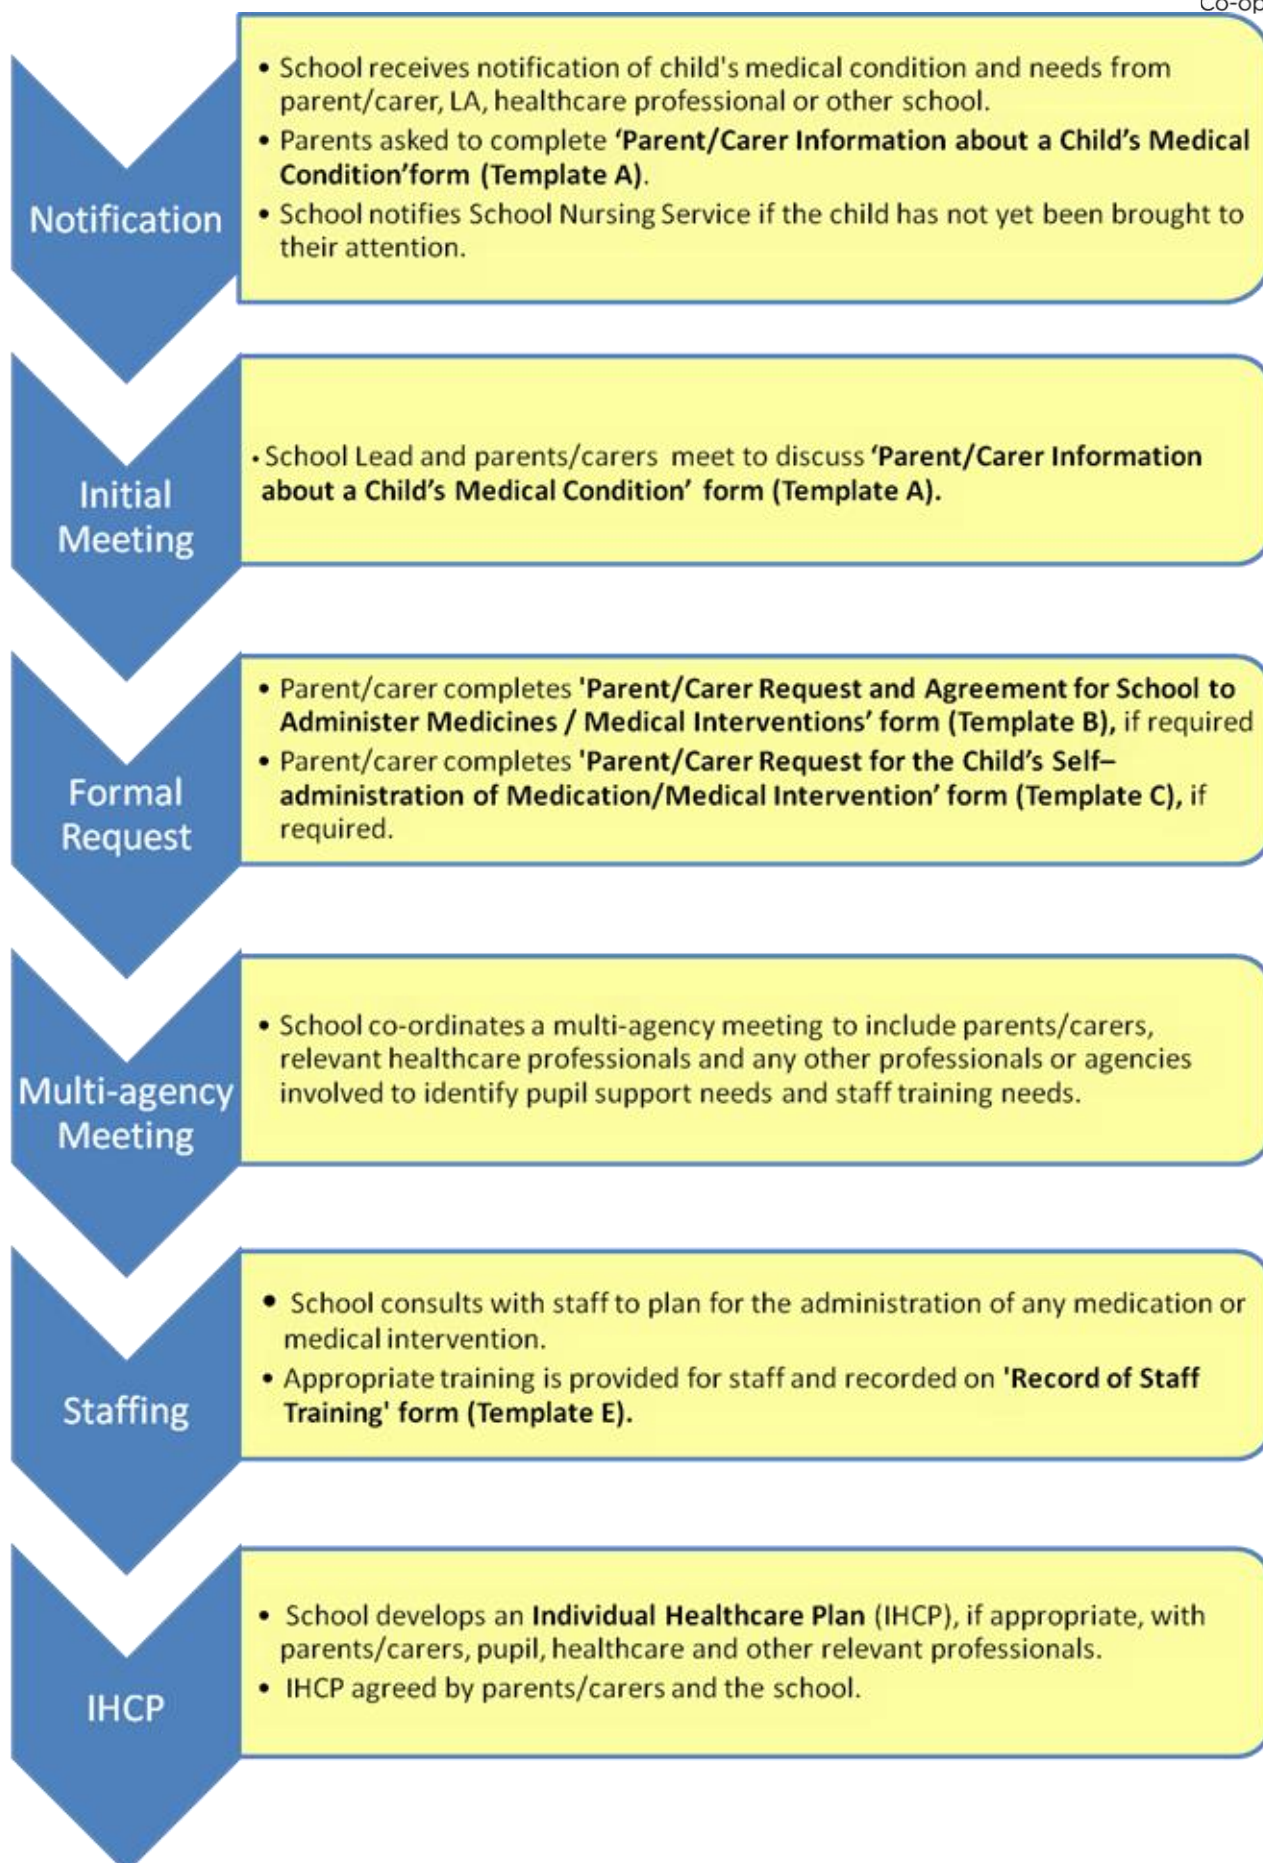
Co-op

Notification

• School receives notification of child's medical condition and needs from parent/carer, LA, healthcare professional or other school.
• Parents asked to complete 'Parent/Carer Information about a Child's Medical Condition'form (Template A).
• School notifies School Nursing Service if the child has not yet been brought to their attention.

Initial Meeting

• School Lead and parents/carers meet to discuss 'Parent/Carer Information about a Child's Medical Condition' form (Template A).

Formal Request

• Parent/carer completes 'Parent/Carer Request and Agreement for School to Administer Medicines / Medical Interventions' form (Template B), if required
• Parent/carer completes 'Parent/Carer Request for the Child's Self–administration of Medication/Medical Intervention' form (Template C), if required.

Multi-agency Meeting

• School co-ordinates a multi-agency meeting to include parents/carers, relevant healthcare professionals and any other professionals or agencies involved to identify pupil support needs and staff training needs.

Staffing

• School consults with staff to plan for the administration of any medication or medical intervention.
• Appropriate training is provided for staff and recorded on 'Record of Staff Training' form (Template E).

IHCP

• School develops an Individual Healthcare Plan (IHCP), if appropriate, with parents/carers, pupil, healthcare and other relevant professionals.
• IHCP agreed by parents/carers and the school.